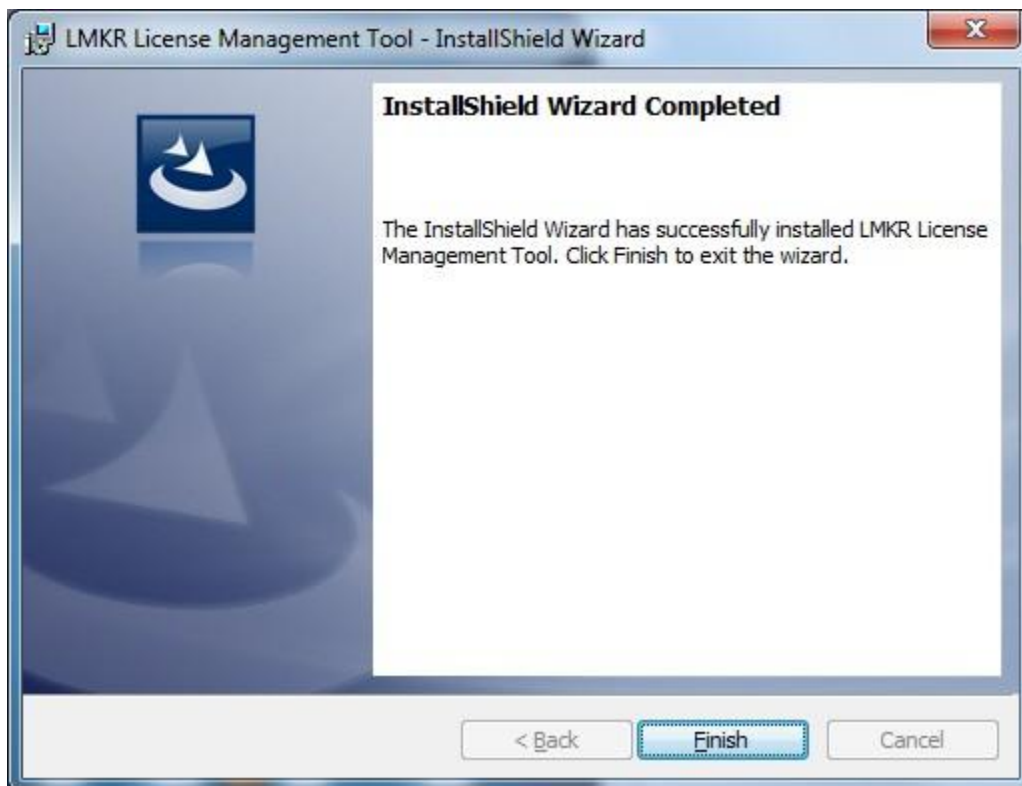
LMKR License Management Tool - InstallShield Wizard

InstallShield Wizard Completed

The InstallShield Wizard has successfully installed LMKR License Management Tool. Click Finish to exit the wizard.

< Back

Finish

Cancel